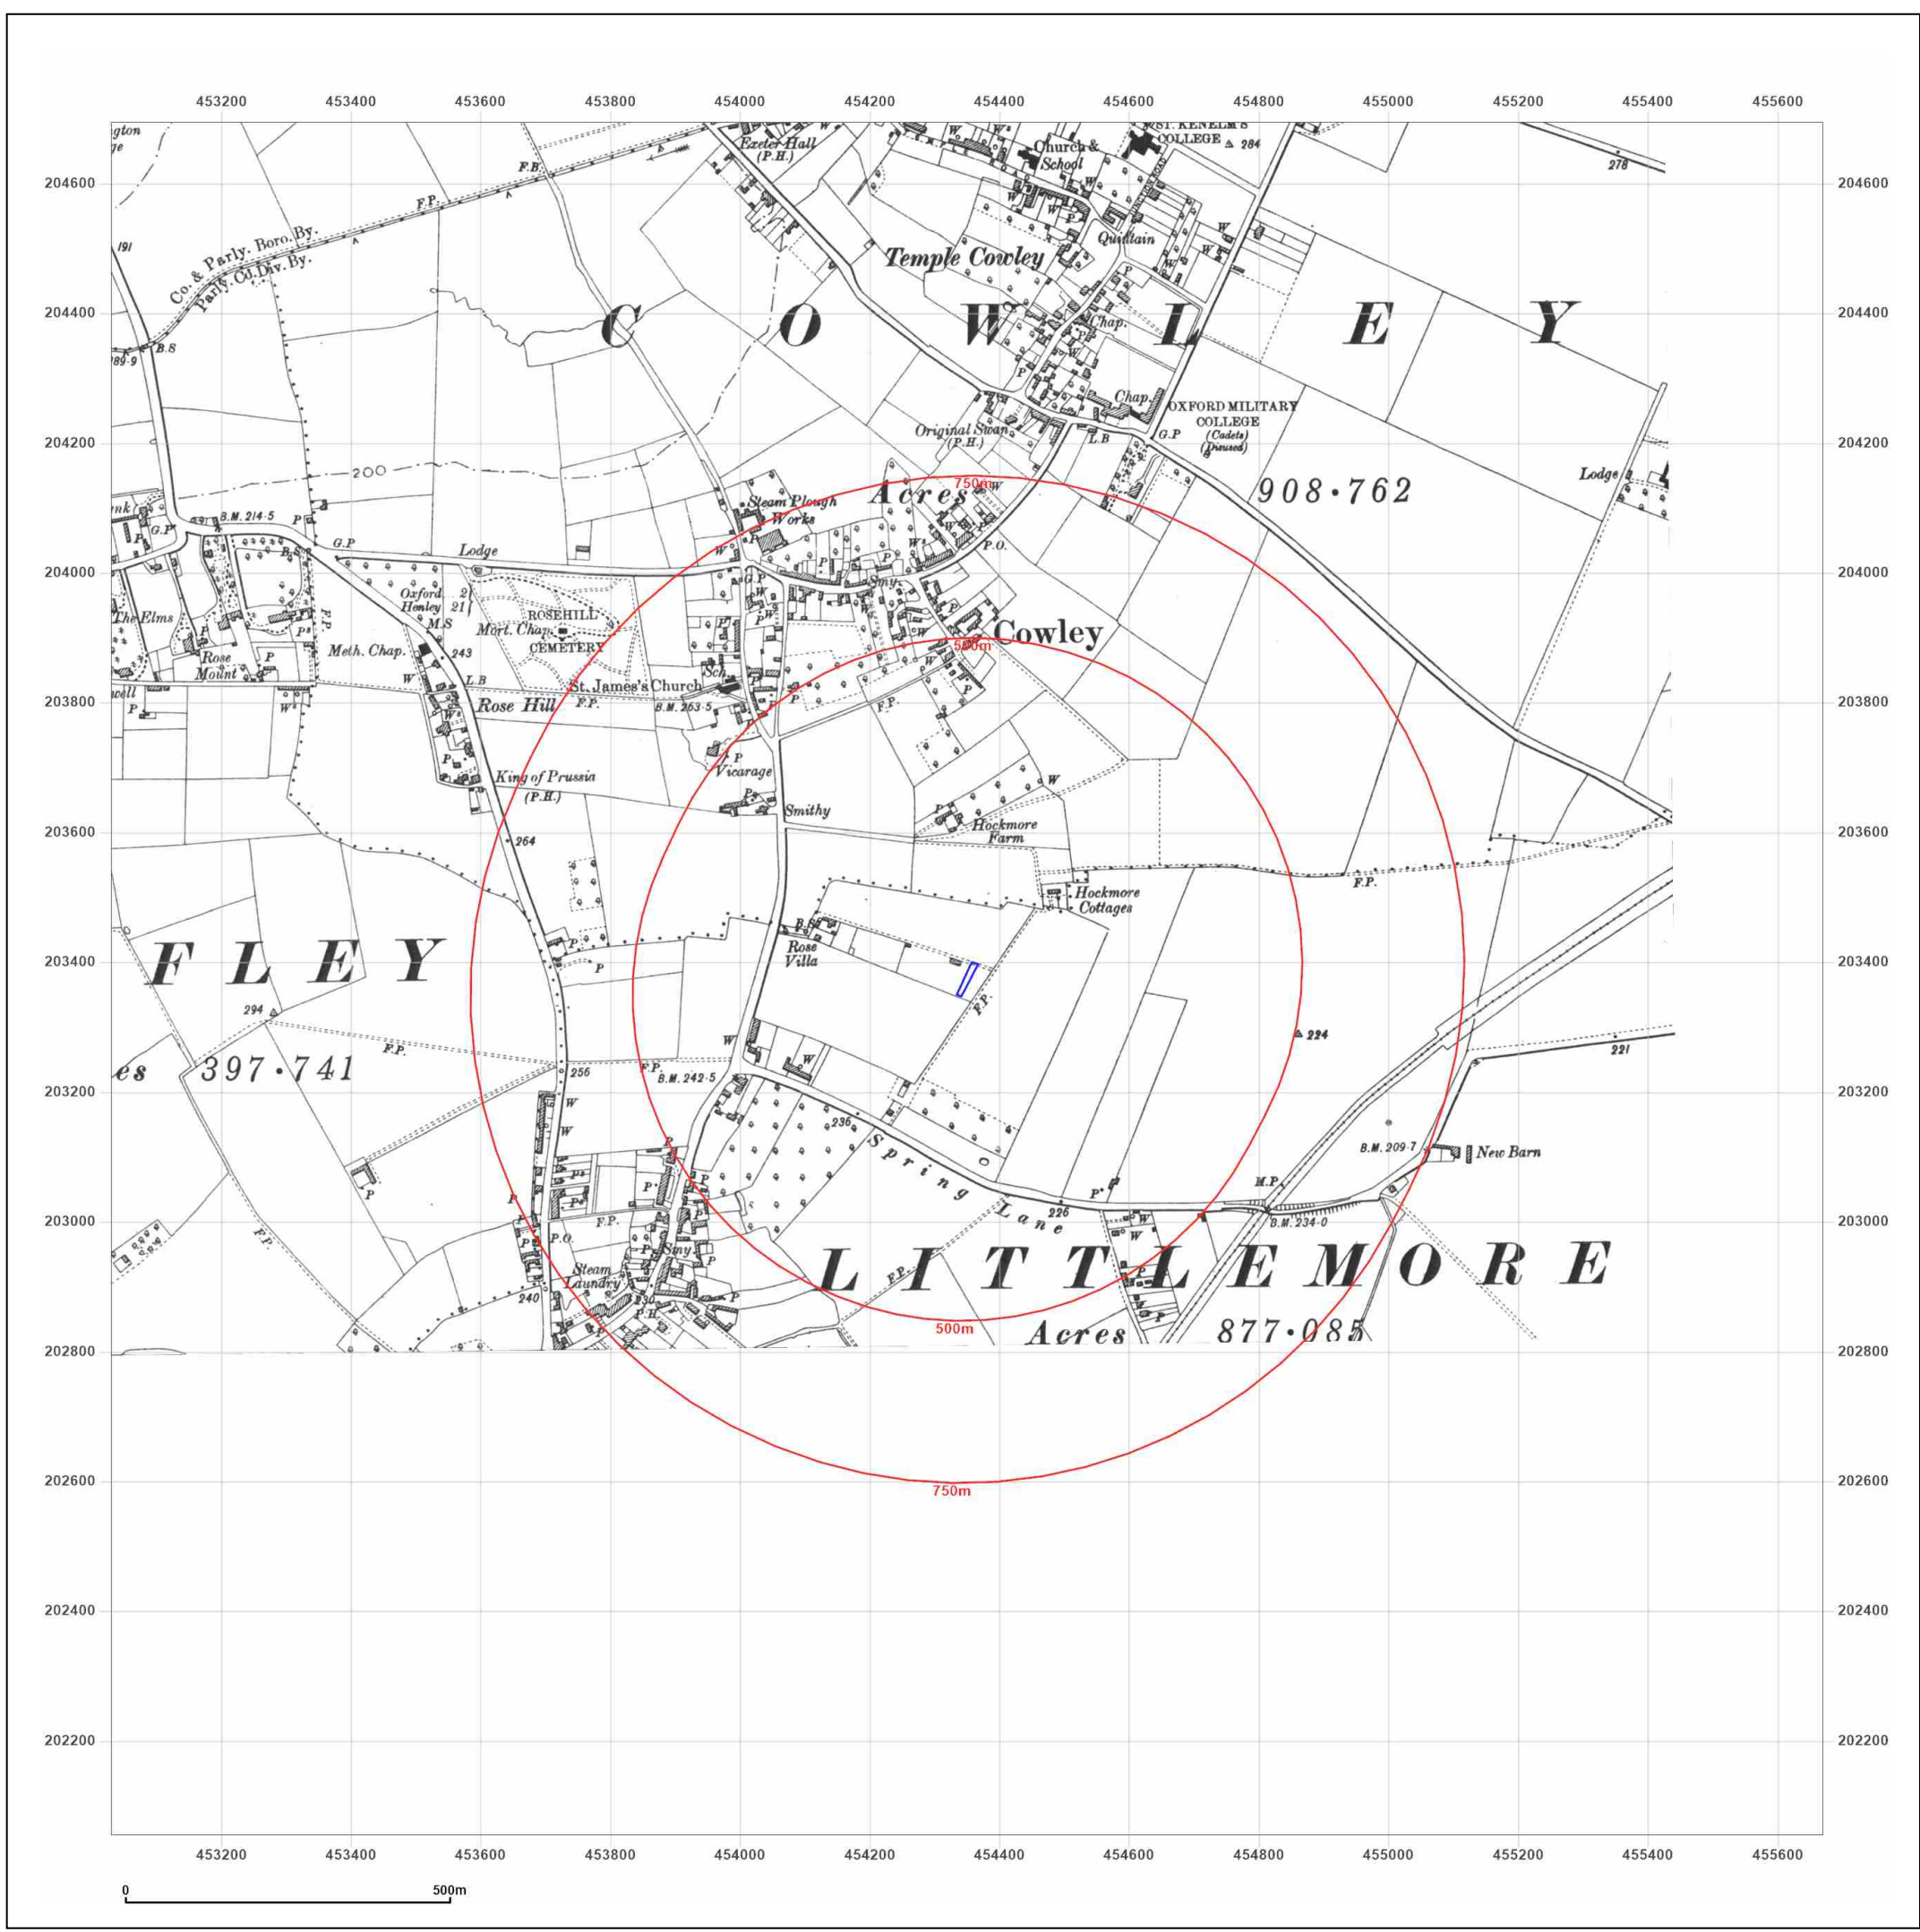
453200 453400 453600 453800 454000 454200 454400 454600 454800 455000 455200 455400 455600

204600
204400
204200
204000
203800
203600
203400
203200
203000
202800
202600
202400
202200

gton
ge
F.B.
F.P.
Exeter Hall (P.H.)
Church & School
ST. KENELM'S COLLEGE
284
278
Co. & Parly. Boro. By.
Parly. Cy. Div. By.
191
Temple Cowley
Quintain
B.S
189·9
C O W L E Y
Chap.
Chap.
OXFORD MILITARY COLLEGE (Cadets) (Disused)
Original Swan (P.H.)
L.B
G.P
200
908·762
Lodge
Acres
750m
Steam Plough Works
B.M. 214·5
G.P
P
G.P
Lodge
P.O.
The Elms
Oxford Henley M.S
ROSEHILL
Mort. Chap.
CEMETERY
Smy.
Cowley
500m
Rose Mount
Meth. Chap.
243
L.B
St. James's Church
Sch.
B.M. 263·5
Rose Hill
F.P.
F.P.
King of Prussia (P.H.)
Vicarage
Smithy
W
Hockmore Farm
264
Hockmore Cottages
F.P.
B.S
Rose Villa
F L E Y
294
F.P.
F.P.
224
397·741
es
256
F.P.
B.M. 242·5
221
236
Spring Lane
B.M. 209·7
New Barn
M.P.
226
B.M. 234·0
F.P.
P.O.
Steam Laundry
Smy.
240
F.P.
L I T T L E M O R E
500m
Acres
877·085
750m

453200 453400 453600 453800 454000 454200 454400 454600 454800 455000 455200 455400 455600

0 500m